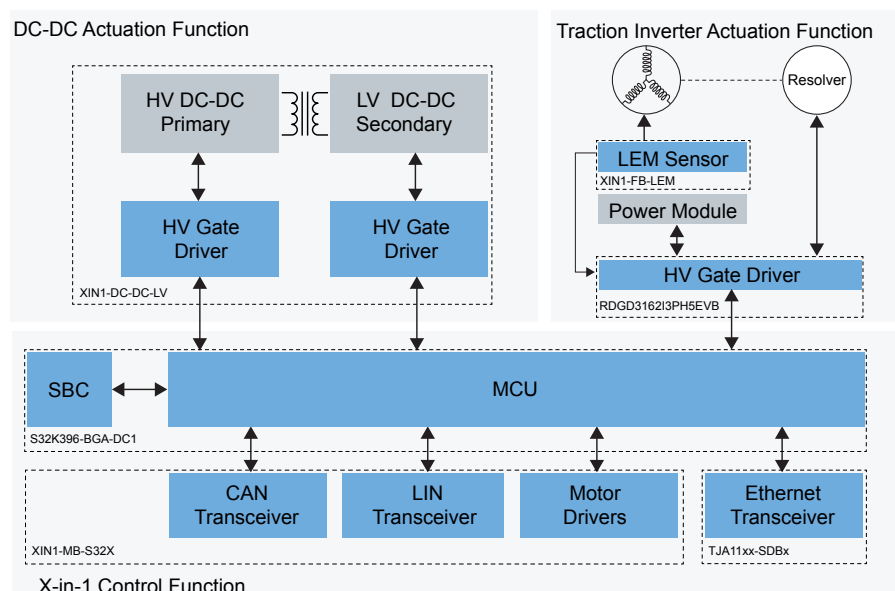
DC-DC Actuation Function

HV DC-DC Primary

LV DC-DC Secondary

HV Gate Driver

HV Gate Driver

XIN1-DC-DC-LV

Traction Inverter Actuation Function

Resolver

LEM Sensor

XIN1-FB-LEM

Power Module

HV Gate Driver

RDGD3162I3PH5EVB

SBC

MCU

S32K396-BGA-DC1

CAN Transceiver

LIN Transceiver

Motor Drivers

Ethernet Transceiver

XIN1-MB-S32X

TJA11xx-SDBx

X-in-1 Control Function